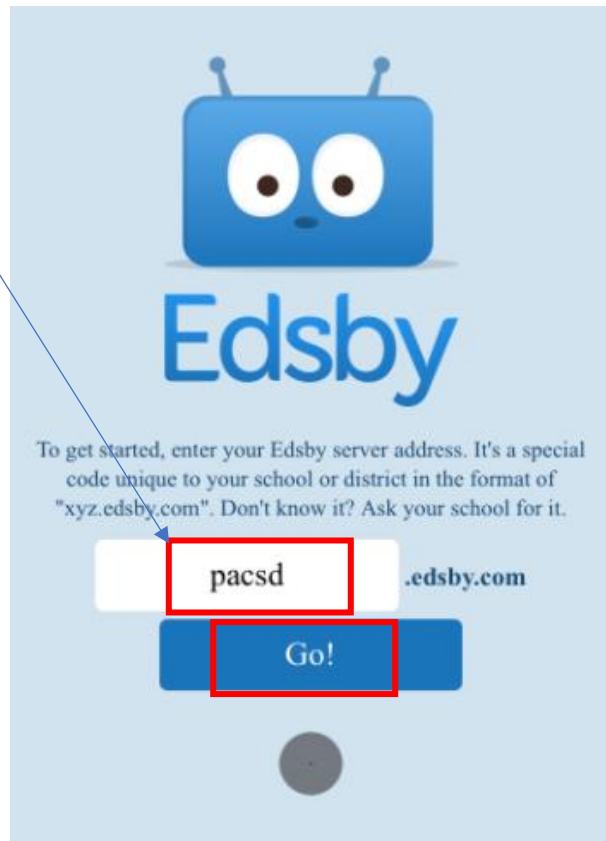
Edsby

To get started, enter your Edsby server address. It's a special code unique to your school or district in the format of "xyz.edsby.com". Don't know it? Ask your school for it.

pacsd .edsby.com

Go!